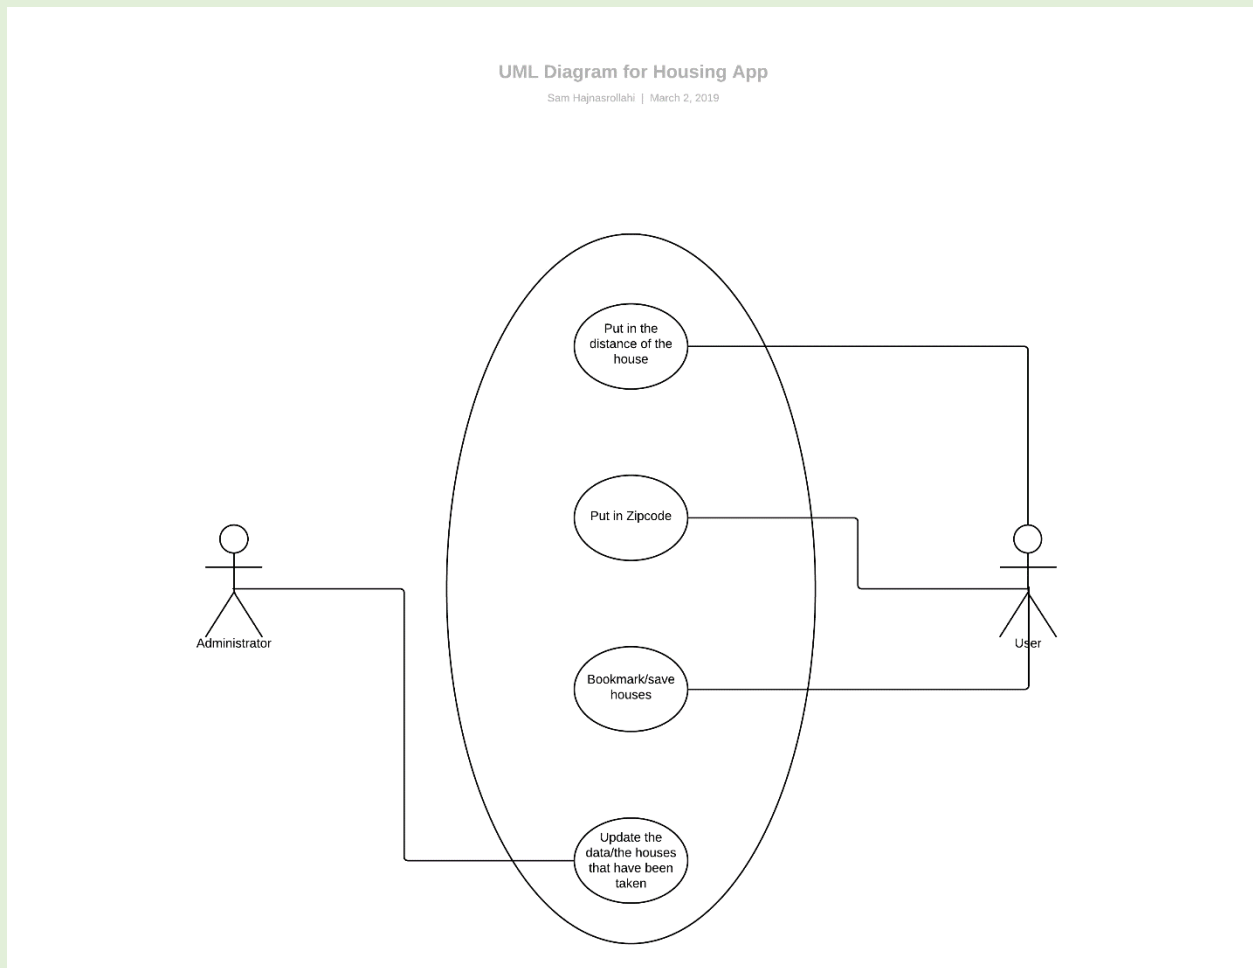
UML Diagram for Housing App

Sam Hajnasrollahi | March 2, 2019

Put in the distance of the house

Put in Zipcode

Administrator

User

Bookmark/save houses

Update the data/the houses that have been taken